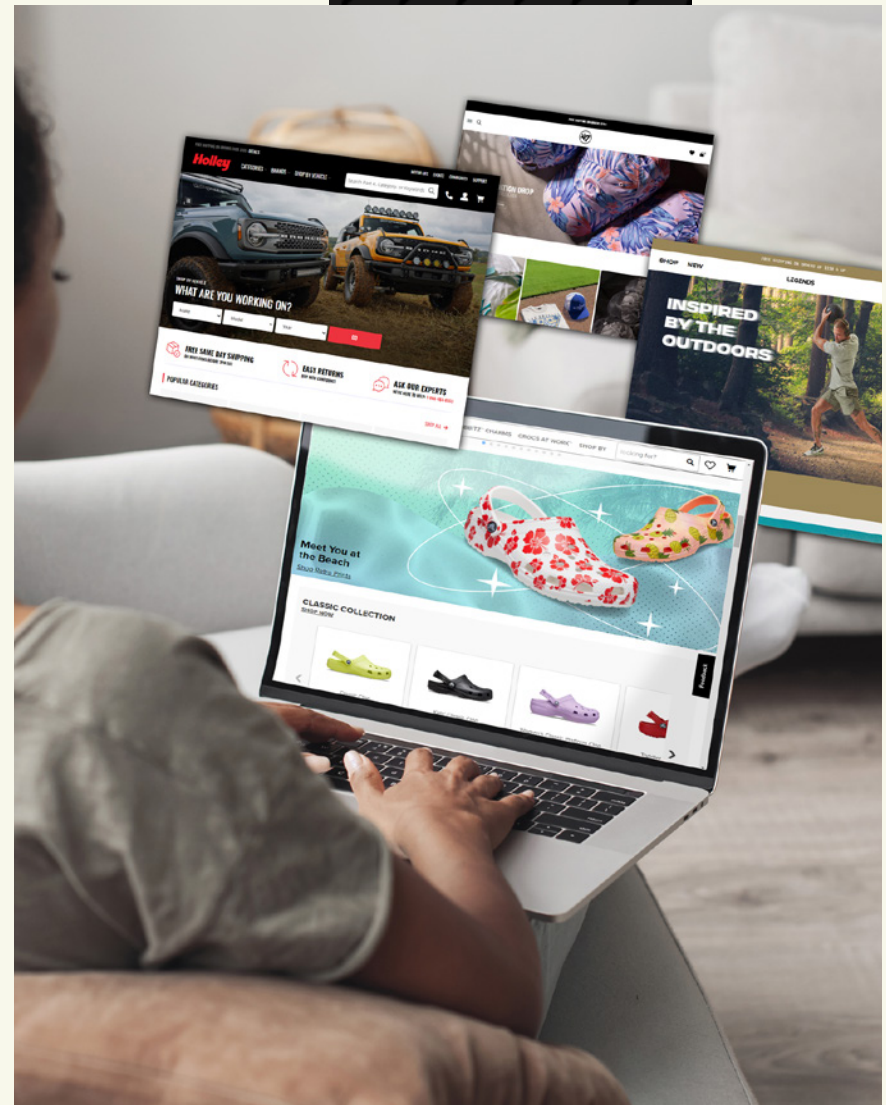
Holley
CATEGORIES BRANDS SHOP BY VEHICLE
WHAT ARE YOU WORKING ON?
GO
FREE SAME DAY SHIPPING
EASY RETURNS
ASK OUR EXPERTS
POPULAR CATEGORIES
SHOP ALL

SHOP NEW
LEGENDS
INSPIRED BY THE OUTDOORS

CHARMS CROCS AT WORK SHOP BY
Looking for?
Meet You at the Beach
Shop Now
CLASSIC COLLECTION
SHOP NOW
Feedback